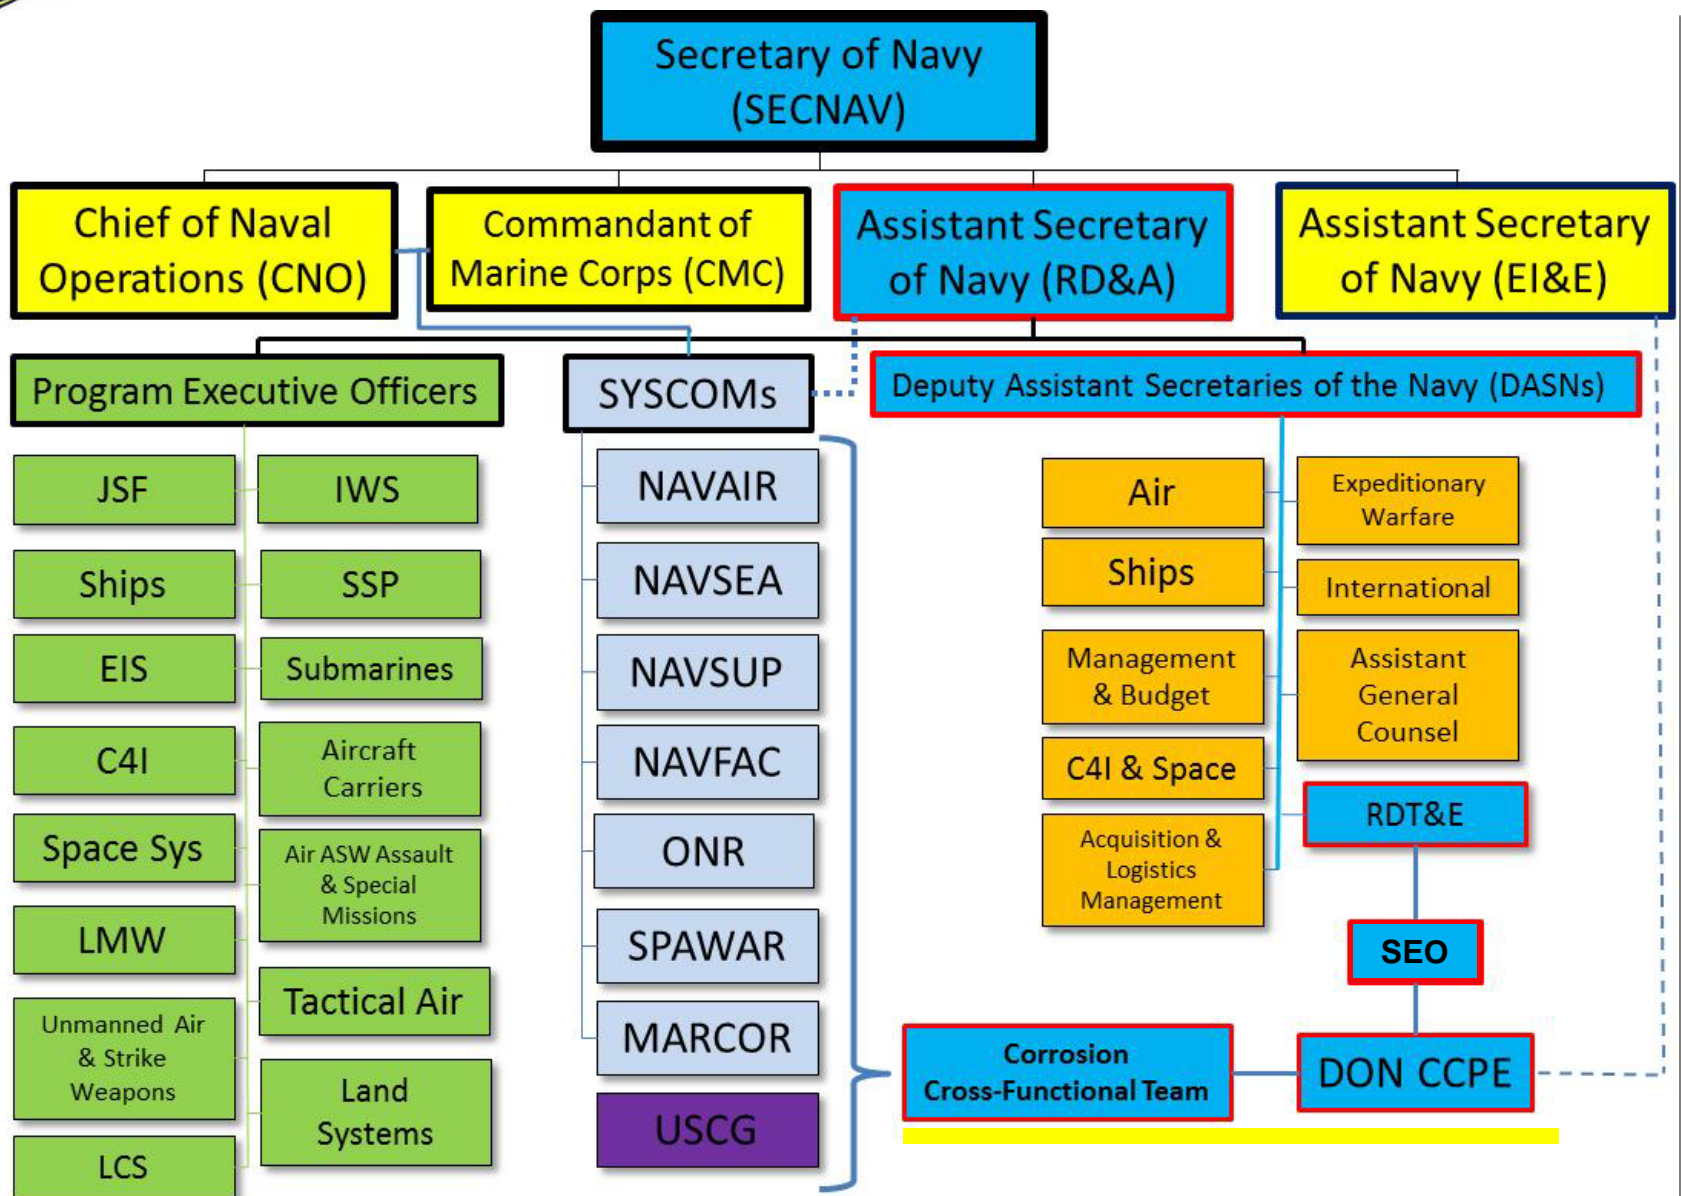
Secretary of Navy (SECNAV)

Chief of Naval Operations (CNO)

Commandant of Marine Corps (CMC)

Assistant Secretary of Navy (RD&A)

Assistant Secretary of Navy (EI&E)

Program Executive Officers

SYSCOMs

Deputy Assistant Secretaries of the Navy (DASNs)

JSF

IWS

Ships

SSP

EIS

Submarines

C4I

Aircraft Carriers

Space Sys

Air ASW Assault & Special Missions

LMW

Tactical Air

Unmanned Air & Strike Weapons

Land Systems

LCS

NAVAIR

NAVSEA

NAVSUP

NAVFAC

ONR

SPAWAR

MARCOR

USCG

Air

Expeditionary Warfare

Ships

International

Management & Budget

Assistant General Counsel

C4I & Space

RDT&E

Acquisition & Logistics Management

SEO

Corrosion Cross-Functional Team

DON CCPE